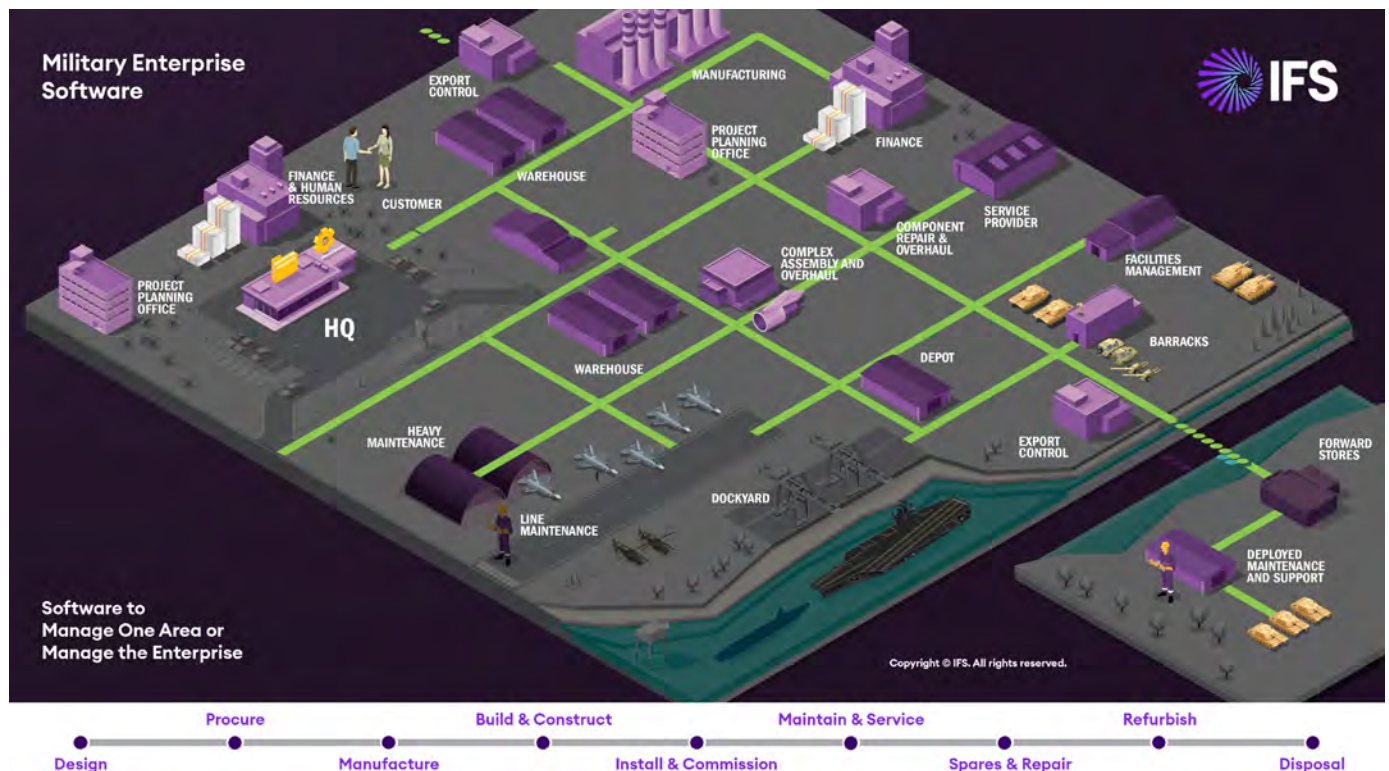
Military Enterprise Software

IFS

EXPORT CONTROL

MANUFACTURING

PROJECT PLANNING OFFICE

FINANCE

FINANCE & HUMAN RESOURCES

CUSTOMER

WAREHOUSE

SERVICE PROVIDER

COMPONENT REPAIR & OVERHAUL

COMPLEX ASSEMBLY AND OVERHAUL

FACILITIES MANAGEMENT

PROJECT PLANNING OFFICE

HQ

BARRACKS

WAREHOUSE

DEPOT

HEAVY MAINTENANCE

EXPORT CONTROL

FORWARD STORES

DOCKYARD

LINE MAINTENANCE

DEPLOYED MAINTENANCE AND SUPPORT

Software to Manage One Area or Manage the Enterprise

Copyright © IFS. All rights reserved.

Design
Procure
Manufacture
Build & Construct
Install & Commission
Maintain & Service
Spares & Repair
Refurbish
Disposal